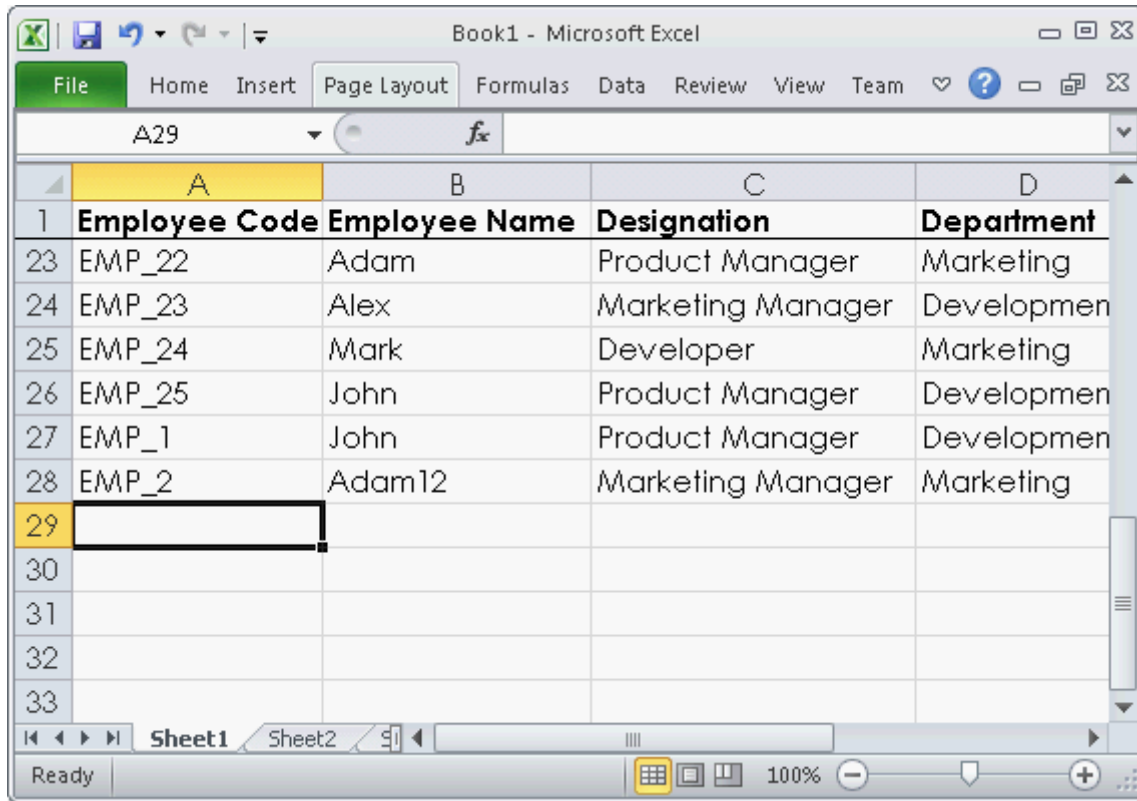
Book1 - Microsoft Excel

File | Home | Insert | Page Layout | Formulas | Data | Review | View | Team

A29 | $f_x$

| | A | B | C | D |
|---|---|---|---|---|
| 1 | Employee Code | Employee Name | Designation | Department |
| 23 | EMP_22 | Adam | Product Manager | Marketing |
| 24 | EMP_23 | Alex | Marketing Manager | Developmen |
| 25 | EMP_24 | Mark | Developer | Marketing |
| 26 | EMP_25 | John | Product Manager | Developmen |
| 27 | EMP_1 | John | Product Manager | Developmen |
| 28 | EMP_2 | Adam12 | Marketing Manager | Marketing |
| 29 | | | | |
| 30 | | | | |
| 31 | | | | |
| 32 | | | | |
| 33 | | | | |

Sheet1 | Sheet2

Ready | 100%